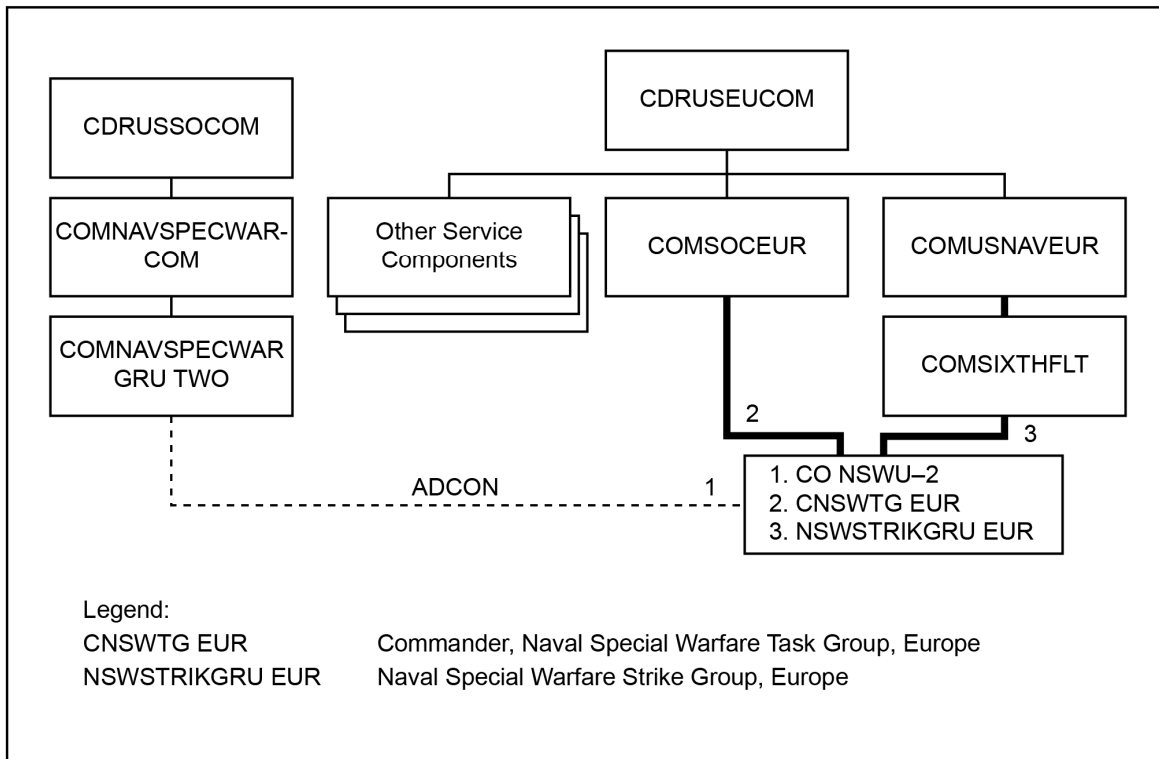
CDRUSSOCOM

COMNAVSPECWAR-COM

COMNAVSPECWAR GRU TWO

CDRUSEUCOM

Other Service Components

COMSOCEUR

COMUSNAVEUR

COMSIXTHFLT

2

3

ADCON

1

1. CO NSWU–2
2. CNSWTG EUR
3. NSWSTRIKGRU EUR

Legend:

| | |
|---|---|
| CNSWTG EUR | Commander, Naval Special Warfare Task Group, Europe |
| NSWSTRIKGRU EUR | Naval Special Warfare Strike Group, Europe |